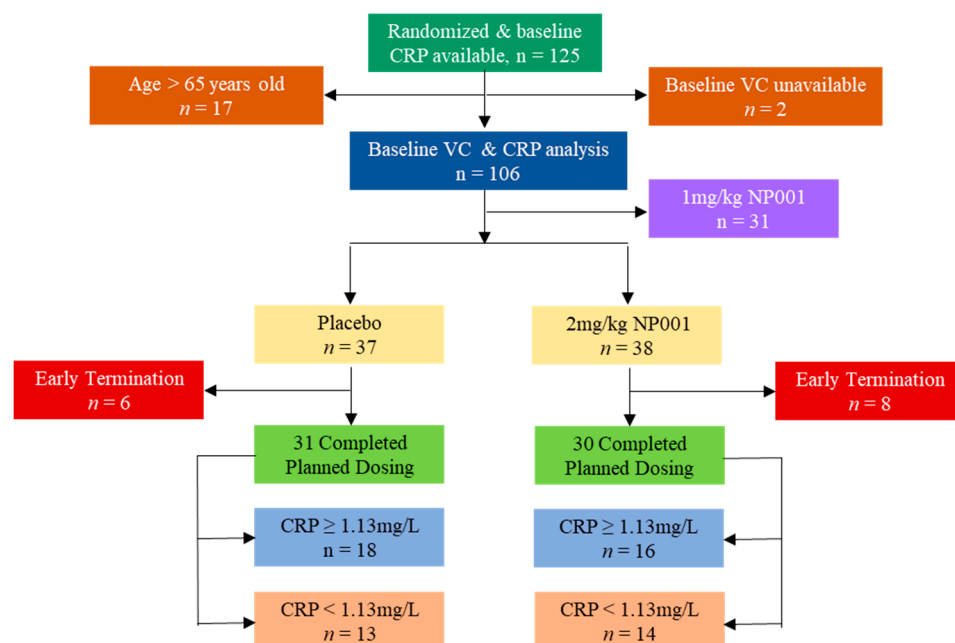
Randomized & baseline CRP available, n = 125

Age > 65 years old
$n$ = 17

Baseline VC unavailable
$n$ = 2

Baseline VC & CRP analysis
n = 106

1mg/kg NP001
n = 31

Placebo
$n$ = 37

2mg/kg NP001
$n$ = 38

Early Termination
$n$ = 6

Early Termination
$n$ = 8

31 Completed Planned Dosing

30 Completed Planned Dosing

CRP ≥ 1.13mg/L
n = 18

CRP ≥ 1.13mg/L
n = 16

CRP < 1.13mg/L
n = 13

CRP < 1.13mg/L
n = 14